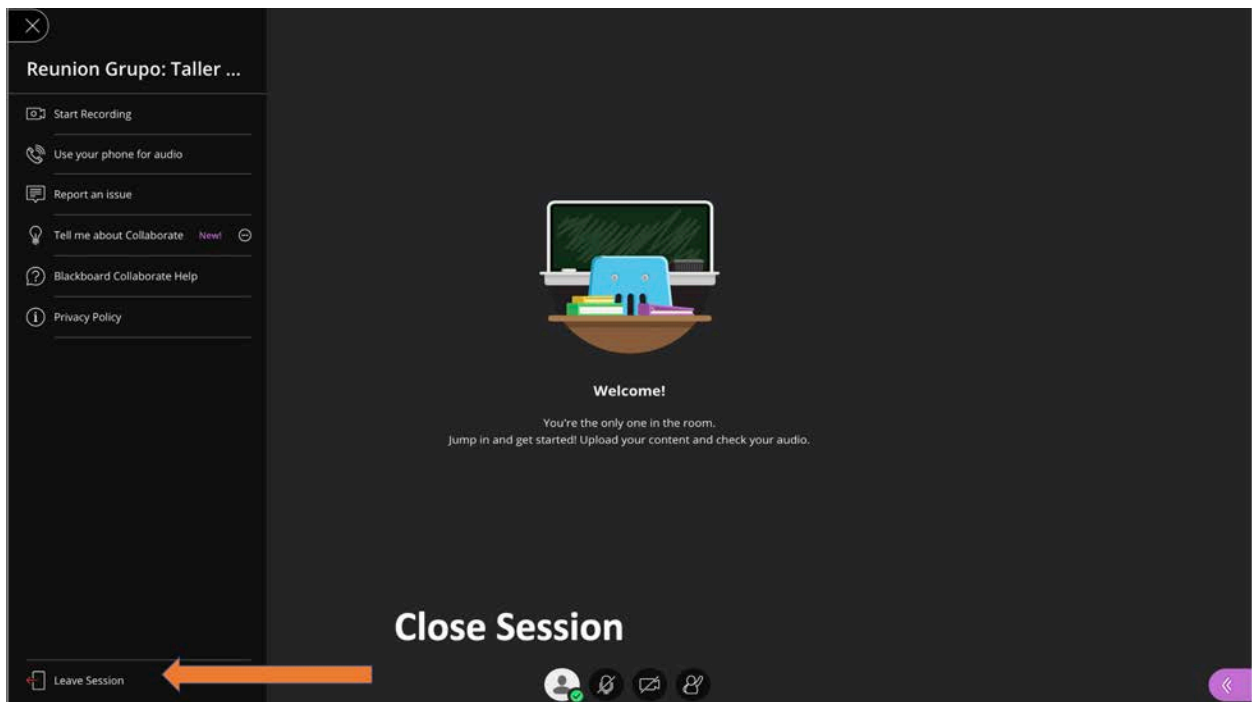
Reunion Grupo: Taller ...

Start Recording

Use your phone for audio

Report an issue

Tell me about Collaborate New!

Blackboard Collaborate Help

Privacy Policy

Welcome!

You're the only one in the room.
Jump in and get started! Upload your content and check your audio.

Close Session

Leave Session